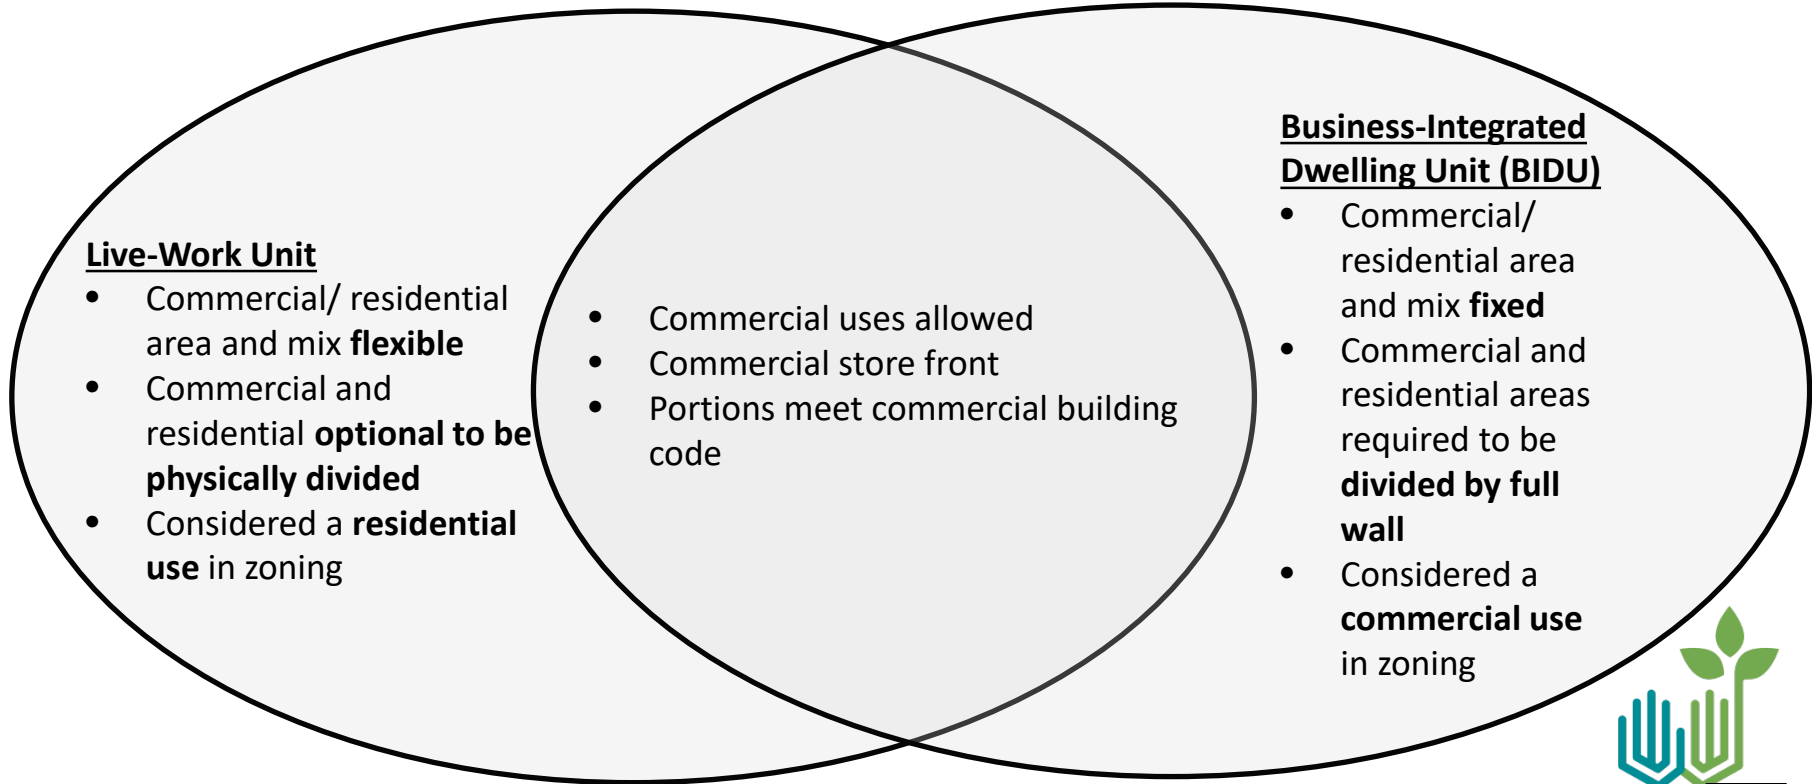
Live-Work Unit
- Commercial/ residential area and mix flexible
- Commercial and residential optional to be physically divided
- Considered a residential use in zoning

- Commercial uses allowed
- Commercial store front
- Portions meet commercial building code

Business-Integrated Dwelling Unit (BIDU)
- Commercial/ residential area and mix fixed
- Commercial and residential areas required to be divided by full wall
- Considered a commercial use in zoning